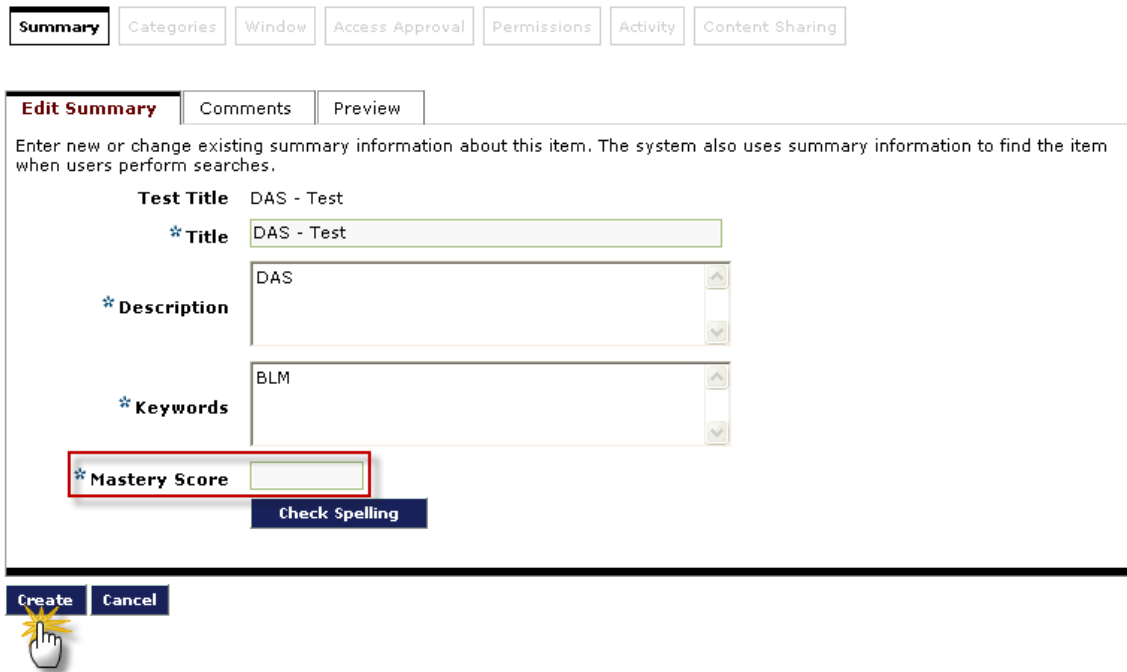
Summary | Categories | Window | Access Approval | Permissions | Activity | Content Sharing

Edit Summary | Comments | Preview

Enter new or change existing summary information about this item. The system also uses summary information to find the item when users perform searches.

Test Title DAS - Test

*Title DAS - Test

*Description DAS

*Keywords BLM

*Mastery Score

Check Spelling

Create Cancel